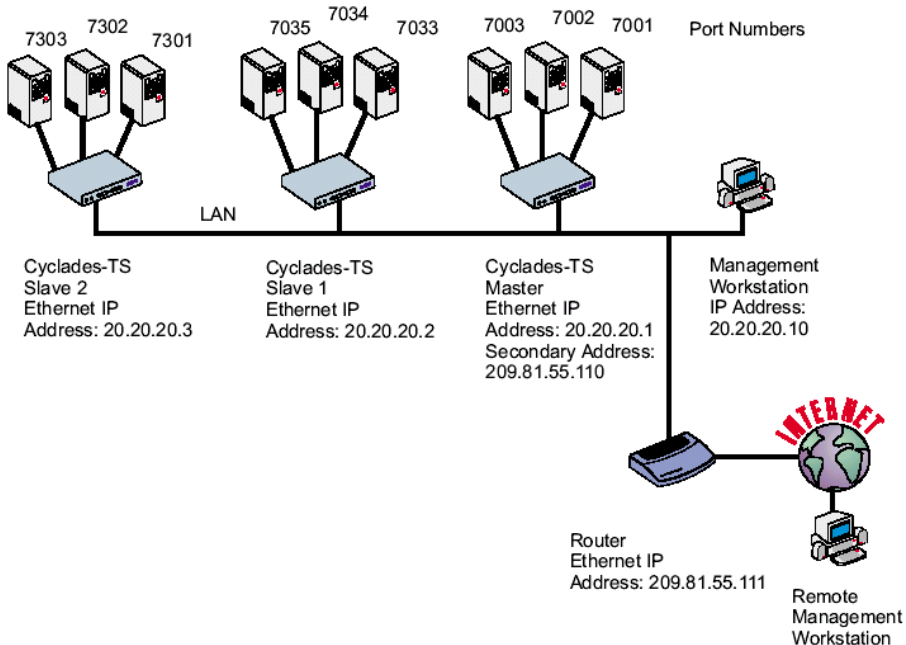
7303 7302 7301

7035 7034 7033

7003 7002 7001

Port Numbers

LAN

Cyclades-TS
Slave 2
Ethernet IP
Address: 20.20.20.3

Cyclades-TS
Slave 1
Ethernet IP
Address: 20.20.20.2

Cyclades-TS
Master
Ethernet IP
Address: 20.20.20.1
Secondary Address:
209.81.55.110

Management
Workstation
IP Address:
20.20.20.10

INTERNET

Router
Ethernet IP
Address: 209.81.55.111

Remote
Management
Workstation